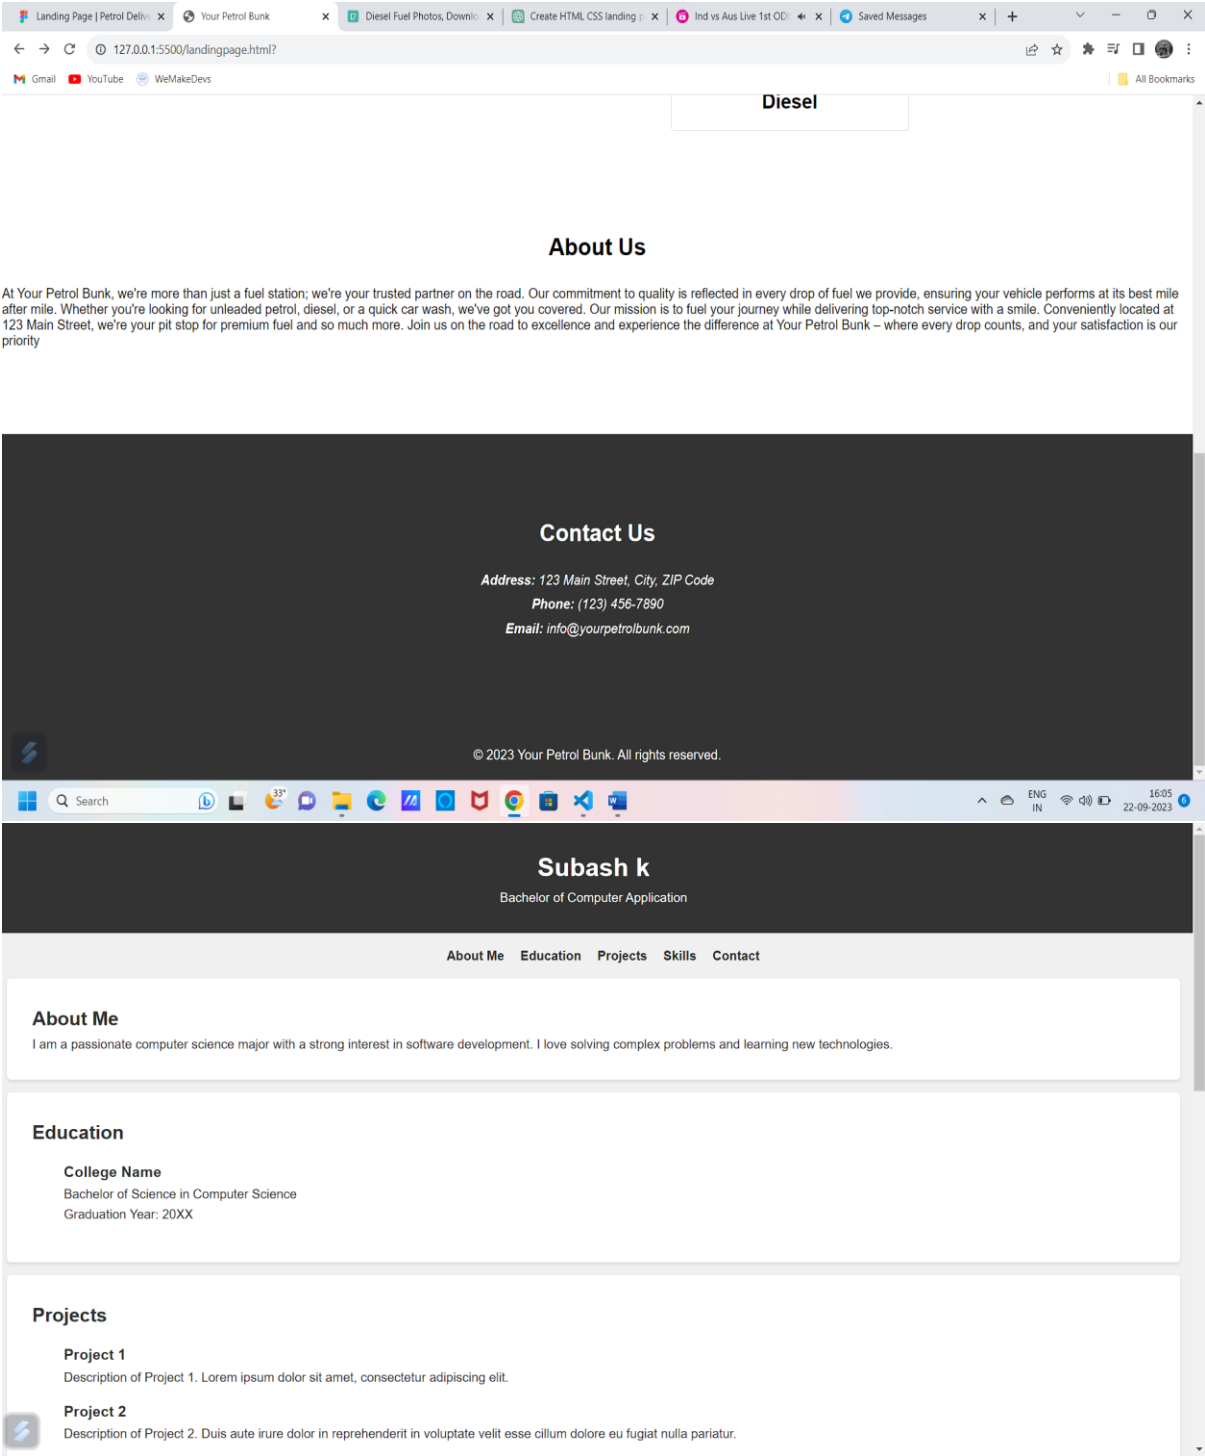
Landing Page | Petrol Deliv ×
Your Petrol Bunk ×
Diesel Fuel Photos, Downlo ×
Create HTML CSS landing ×
Ind vs Aus Live 1st ODI ×
Saved Messages ×

127.0.0.1:5500/landingpage.html?

Gmail YouTube WeMakeDevs
All Bookmarks

Diesel

About Us

At Your Petrol Bunk, we're more than just a fuel station; we're your trusted partner on the road. Our commitment to quality is reflected in every drop of fuel we provide, ensuring your vehicle performs at its best mile after mile. Whether you're looking for unleaded petrol, diesel, or a quick car wash, we've got you covered. Our mission is to fuel your journey while delivering top-notch service with a smile. Conveniently located at 123 Main Street, we're your pit stop for premium fuel and so much more. Join us on the road to excellence and experience the difference at Your Petrol Bunk – where every drop counts, and your satisfaction is our priority

Contact Us

Address: 123 Main Street, City, ZIP Code

Phone: (123) 456-7890

Email: info@yourpetrolbunk.com

© 2023 Your Petrol Bunk. All rights reserved.

Search
33°
ENG IN
16:05 22-09-2023

Subash k

Bachelor of Computer Application

About Me Education Projects Skills Contact

About Me

I am a passionate computer science major with a strong interest in software development. I love solving complex problems and learning new technologies.

Education

College Name

Bachelor of Science in Computer Science

Graduation Year: 20XX

Projects

Project 1

Description of Project 1. Lorem ipsum dolor sit amet, consectetur adipiscing elit.

Project 2

Description of Project 2. Duis aute irure dolor in reprehenderit in voluptate velit esse cillum dolore eu fugiat nulla pariatur.